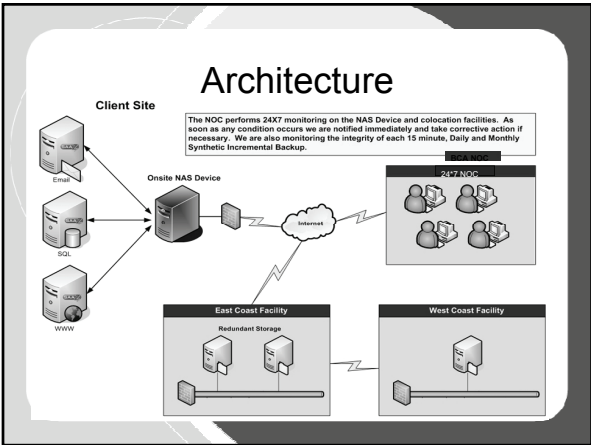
Architecture

Client Site

The NOC performs 24X7 monitoring on the NAS Device and colocation facilities. As soon as any condition occurs we are notified immediately and take corrective action if necessary. We are also monitoring the integrity of each 15 minute, Daily and Monthly Synthetic Incremental Backup.

BCA NOC

24*7 NOC

Onsite NAS Device

Email

SQL

WWW

Internet

East Coast Facility

Redundant Storage

West Coast Facility